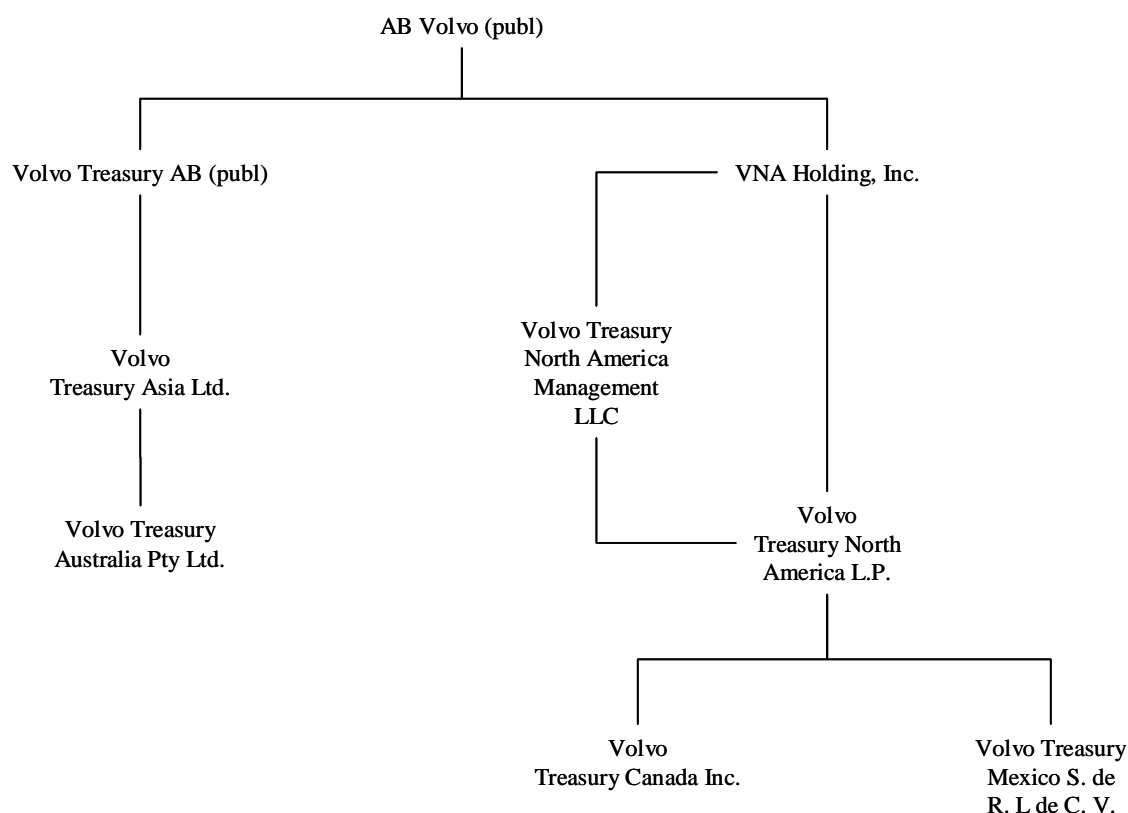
AB Volvo (publ)

Volvo Treasury AB (publ)

VNA Holding, Inc.

Volvo Treasury Asia Ltd.

Volvo Treasury North America Management LLC

Volvo Treasury Australia Pty Ltd.

Volvo Treasury North America L.P.

Volvo Treasury Canada Inc.

Volvo Treasury Mexico S. de R. L de C. V.